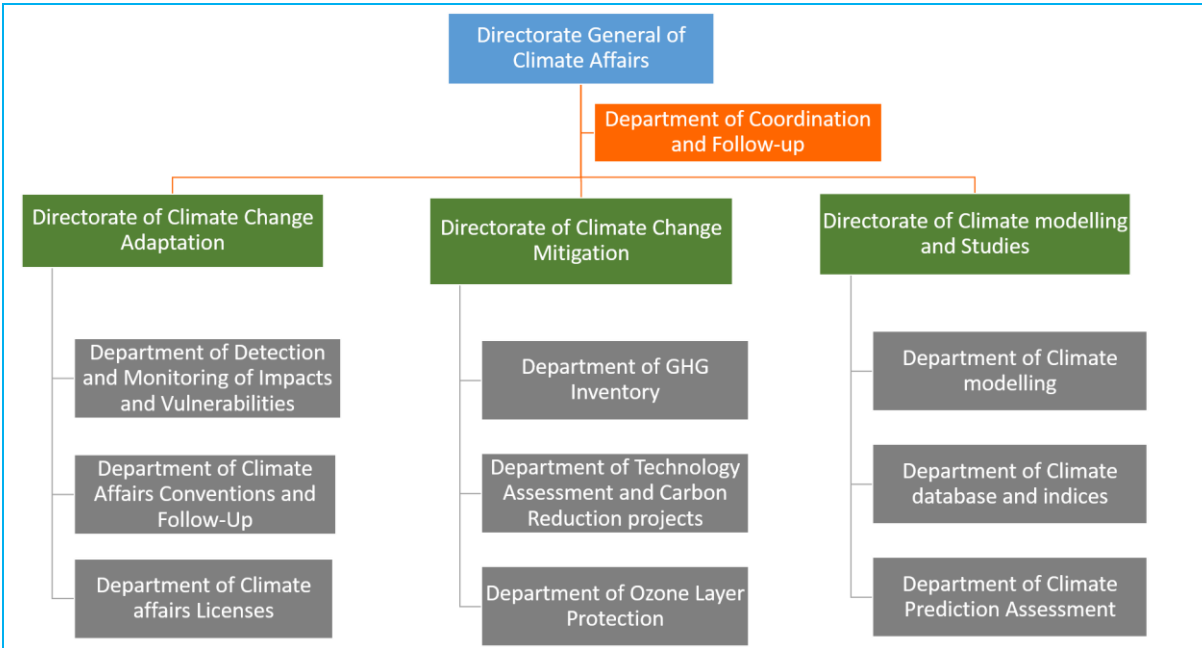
Directorate General of Climate Affairs

Department of Coordination and Follow-up

Directorate of Climate Change Adaptation

Department of Detection and Monitoring of Impacts and Vulnerabilities

Department of Climate Affairs Conventions and Follow-Up

Department of Climate affairs Licenses

Directorate of Climate Change Mitigation

Department of GHG Inventory

Department of Technology Assessment and Carbon Reduction projects

Department of Ozone Layer Protection

Directorate of Climate modelling and Studies

Department of Climate modelling

Department of Climate database and indices

Department of Climate Prediction Assessment